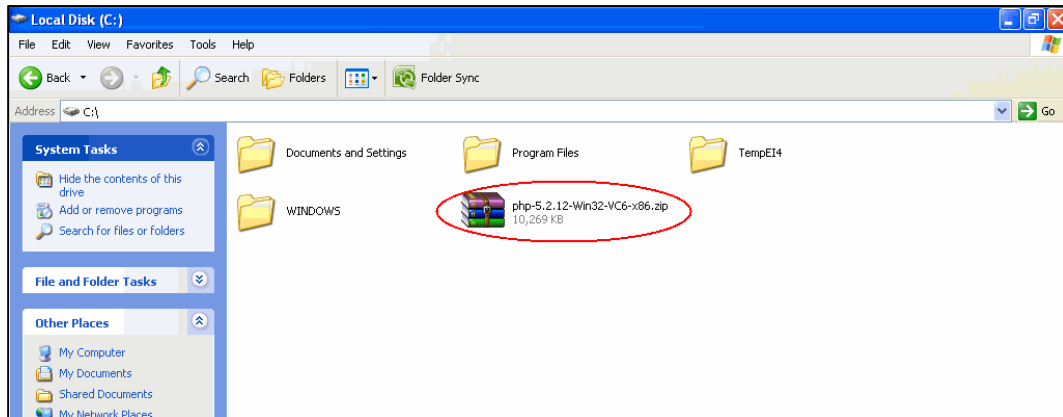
Local Disk (C:)

File Edit View Favorites Tools Help

Back Search Folders Folder Sync

Address C:\

Go

System Tasks

Hide the contents of this drive

Add or remove programs

Search for files or folders

File and Folder Tasks

Other Places

My Computer

My Documents

Shared Documents

My Network Places

Documents and Settings

Program Files

TempEI4

WINDOWS

php-5.2.12-Win32-VC6-x86.zip
10,269 KB